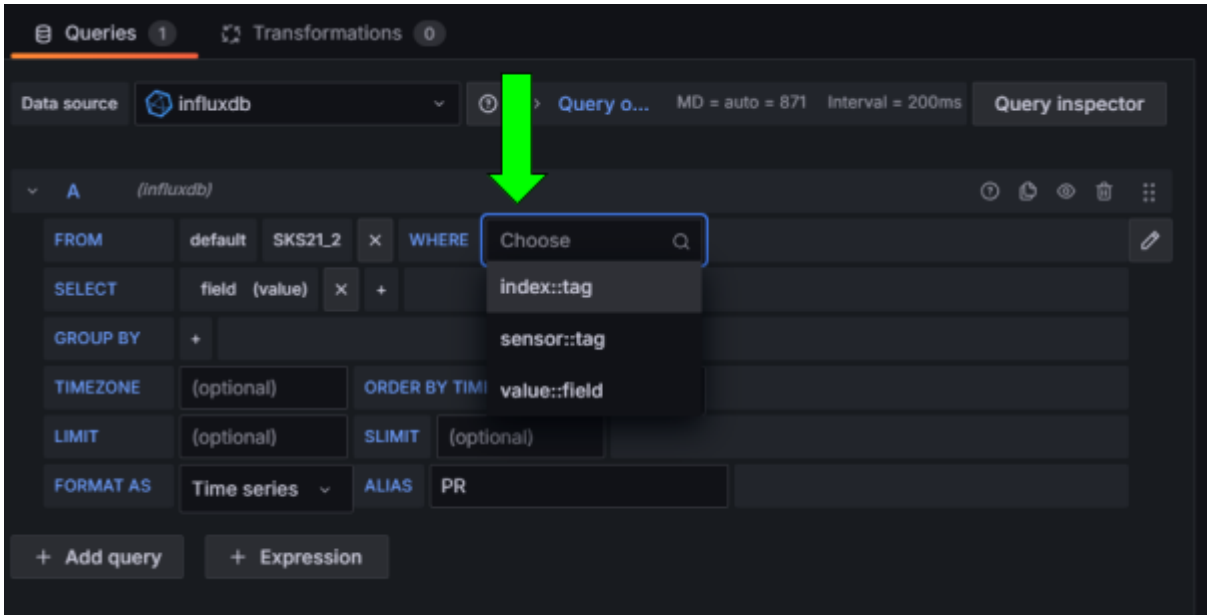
Queries 1 Transformations 0

Data source influxdb

Query o... MD = auto = 871 Interval = 200ms

Query inspector

A (influxdb)

FROM default SKS21_2 WHERE Choose

index::tag

sensor::tag

value::field

SELECT field (value) +

GROUP BY +

TIMEZONE (optional) ORDER BY TIM

LIMIT (optional) SLIMIT (optional)

FORMAT AS Time series ALIAS PR

+ Add query + Expression